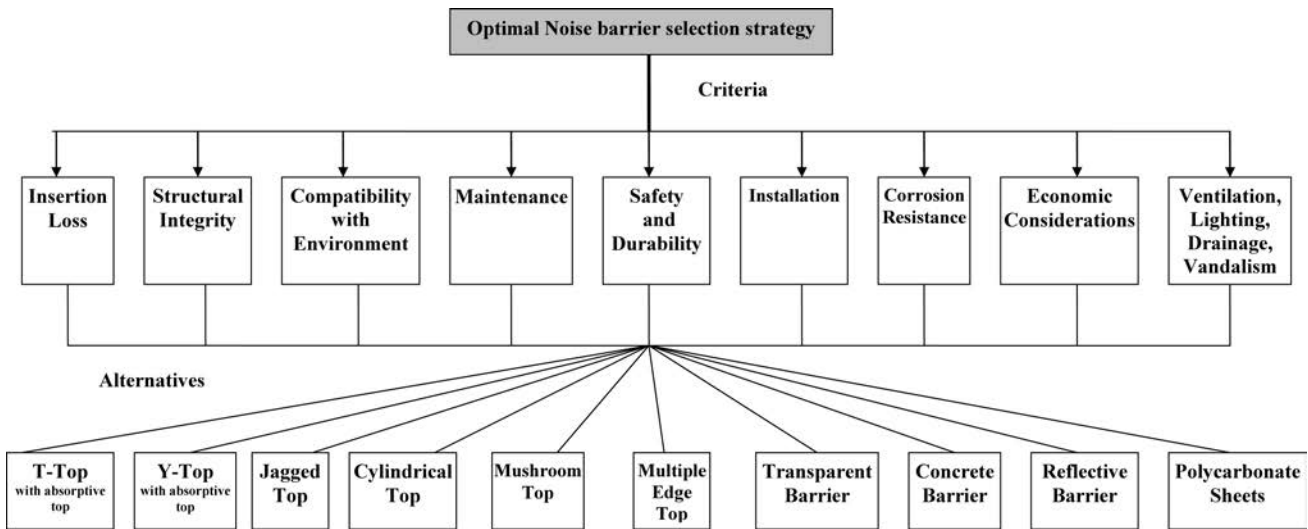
Optimal Noise barrier selection strategy

Criteria

Insertion Loss

Structural Integrity

Compatibility with Environment

Maintenance

Safety and Durability

Installation

Corrosion Resistance

Economic Considerations

Ventilation, Lighting, Drainage, Vandalism

Alternatives

T-Top with absorptive top

Y-Top with absorptive top

Jagged Top

Cylindrical Top

Mushroom Top

Multiple Edge Top

Transparent Barrier

Concrete Barrier

Reflective Barrier

Polycarbonate Sheets